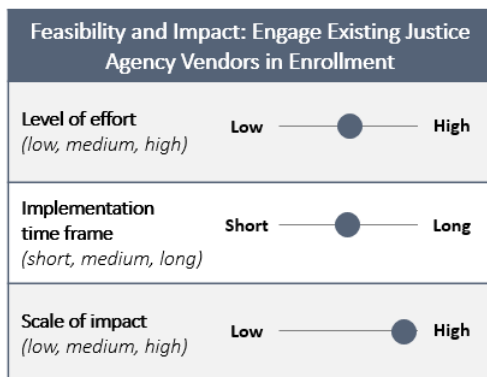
Feasibility and Impact: Engage Existing Justice Agency Vendors in Enrollment

Level of effort
(low, medium, high)

Low High

Implementation time frame
(short, medium, long)

Short Long

Scale of impact
(low, medium, high)

Low High